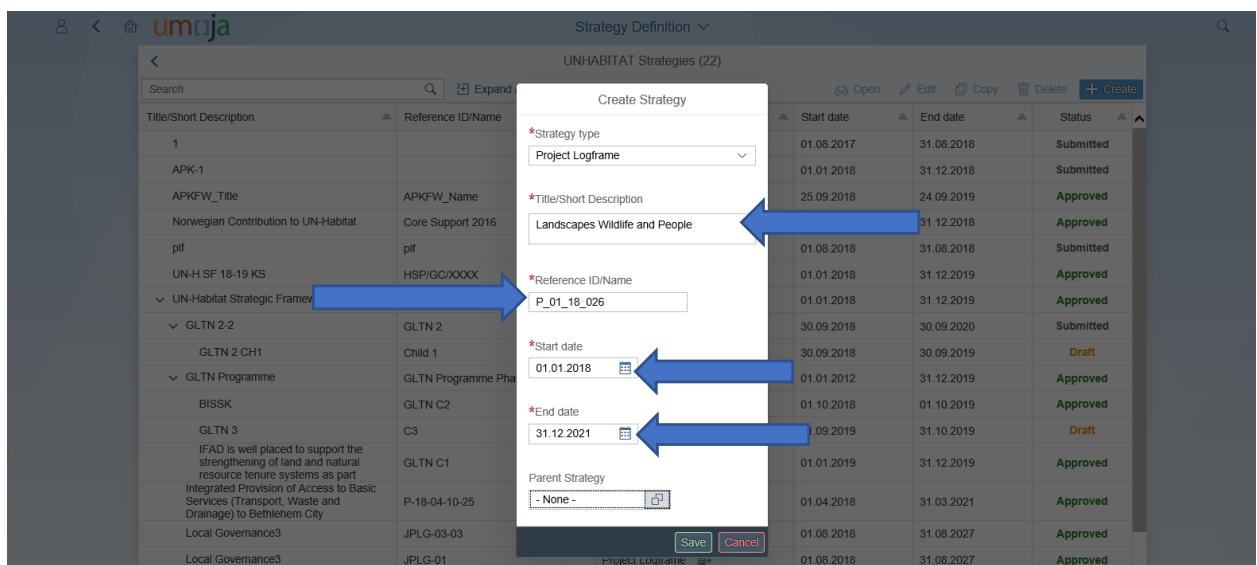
umoja

Strategy Definition

UNHABITAT Strategies (22)

Search

Expand

Open Edit Copy Delete + Create

| Title/Short Description | Reference ID/Name | | Start date | End date | Status |
|---|---|---|---|---|---|
| 1 | | | 01.08.2017 | 31.08.2018 | Submitted |
| APK-1 | | | 01.01.2018 | 31.12.2018 | Submitted |
| APKFW_Title | APKFW_Name | | 25.09.2018 | 24.09.2019 | Approved |
| Norwegian Contribution to UN-Habitat | Core Support 2016 | | | 31.12.2018 | Approved |
| plf | plf | | 01.08.2018 | 31.08.2018 | Submitted |
| UN-H SF 18-19 KS | HSP/GC/XXXX | | 01.01.2018 | 31.12.2019 | Approved |
| UN-Habitat Strategic Framev | | | 01.01.2018 | 31.12.2019 | Approved |
| GLTN 2-2 | GLTN 2 | | 30.09.2018 | 30.09.2020 | Submitted |
| GLTN 2 CH1 | Child 1 | | 30.09.2018 | 30.09.2019 | Draft |
| GLTN Programme | GLTN Programme Pha | | 01.01.2012 | 31.12.2019 | Approved |
| BISSK | GLTN C2 | | 01.10.2018 | 01.10.2019 | Approved |
| GLTN 3 | C3 | | .09.2019 | 31.10.2019 | Draft |
| IFAD is well placed to support the strengthening of land and natural resource tenure systems as part | GLTN C1 | | 01.01.2019 | 31.12.2019 | Approved |
| Integrated Provision of Access to Basic Services (Transport, Waste and Drainage) to Bethlehem City | P-18-04-10-25 | | 01.04.2018 | 31.03.2021 | Approved |
| Local Governance3 | JPLG-03-03 | | 01.08.2018 | 31.08.2027 | Approved |
| Local Governance3 | JPLG-01 | Project Logframe | 01.08.2018 | 31.08.2027 | Approved |

Create Strategy

*Strategy type
Project Logframe

*Title/Short Description
Landscapes Wildlife and People

*Reference ID/Name
P_01_18_026

*Start date
01.01.2018

*End date
31.12.2021

Parent Strategy
- None -

Save Cancel